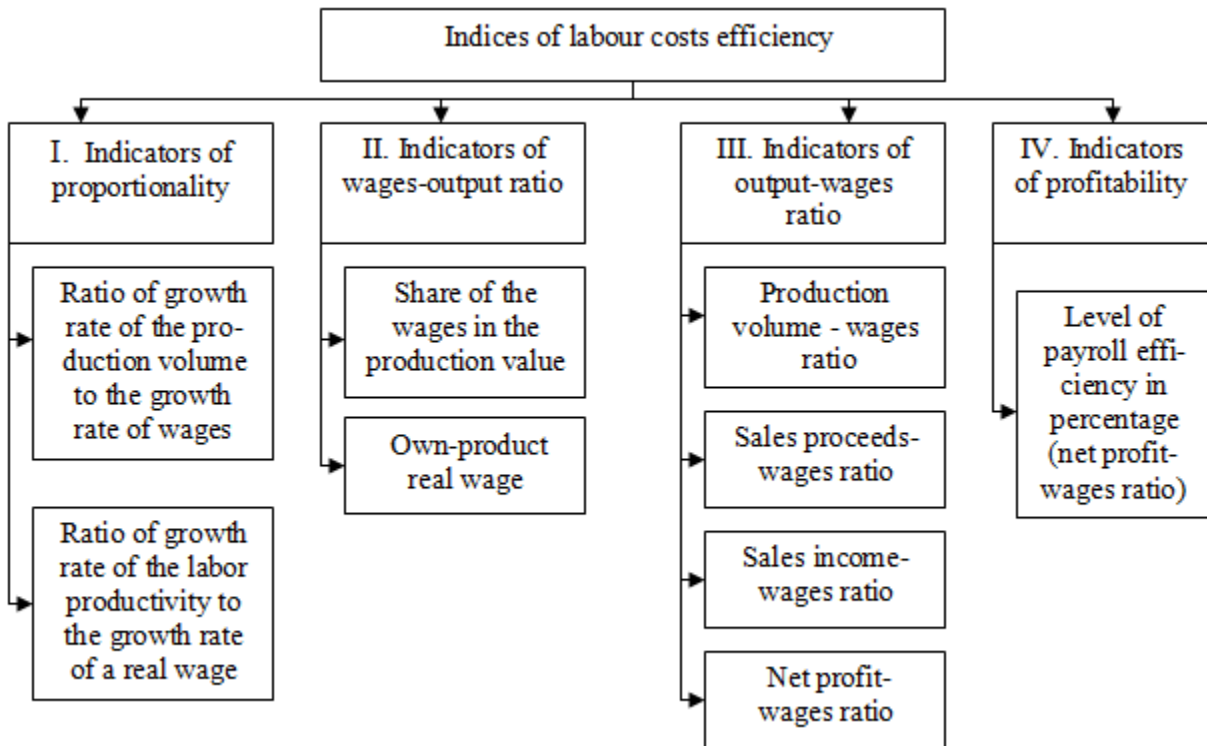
Indices of labour costs efficiency

I. Indicators of proportionality

Ratio of growth rate of the production volume to the growth rate of wages

Ratio of growth rate of the labor productivity to the growth rate of a real wage

II. Indicators of wages-output ratio

Share of the wages in the production value

Own-product real wage

III. Indicators of output-wages ratio

Production volume - wages ratio

Sales proceeds-wages ratio

Sales income-wages ratio

Net profit-wages ratio

IV. Indicators of profitability

Level of payroll efficiency in percentage (net profit-wages ratio)